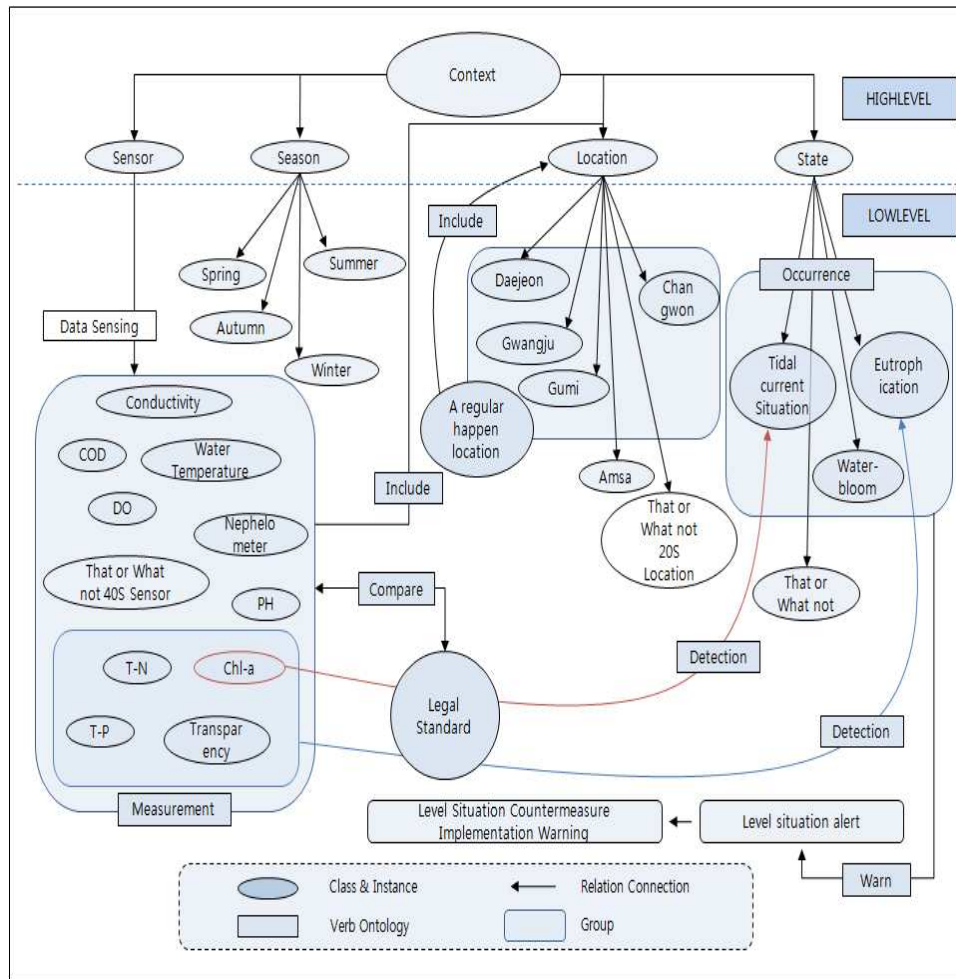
Context

HIGHLEVEL

Sensor

Season

Location

State

LOWLEVEL

Include

Spring

Summer

Autumn

Winter

Daejeon

Chan gwon

Gwangju

Gumi

A regular happen location

Amsa

That or What not 20S Location

Occurrence

Tidal current Situation

Eutroph ication

Water-bloom

That or What not

Data Sensing

Conductivity

COD

Water Temperature

DO

Nephelo meter

That or What not 40S Sensor

PH

Include

Compare

T-N

Chl-a

T-P

Transpar ency

Legal Standard

Detection

Detection

Measurement

Level Situation Countermeasure Implementation Warning

Level situation alert

Warn

Class & Instance

Relation Connection

Verb Ontology

Group